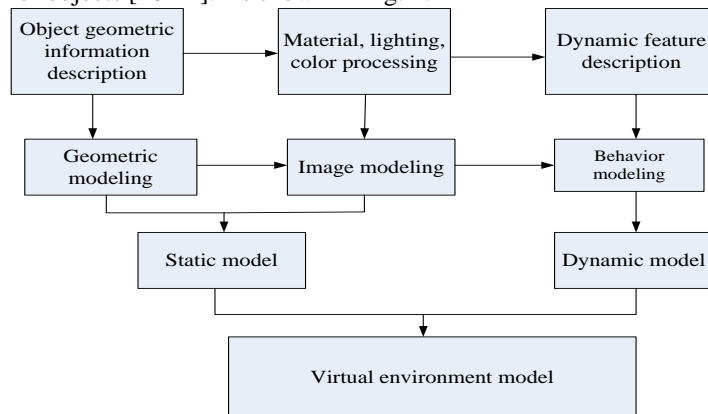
Object geometric information description

Material, lighting, color processing

Dynamic feature description

Geometric modeling

Image modeling

Behavior modeling

Static model

Dynamic model

Virtual environment model